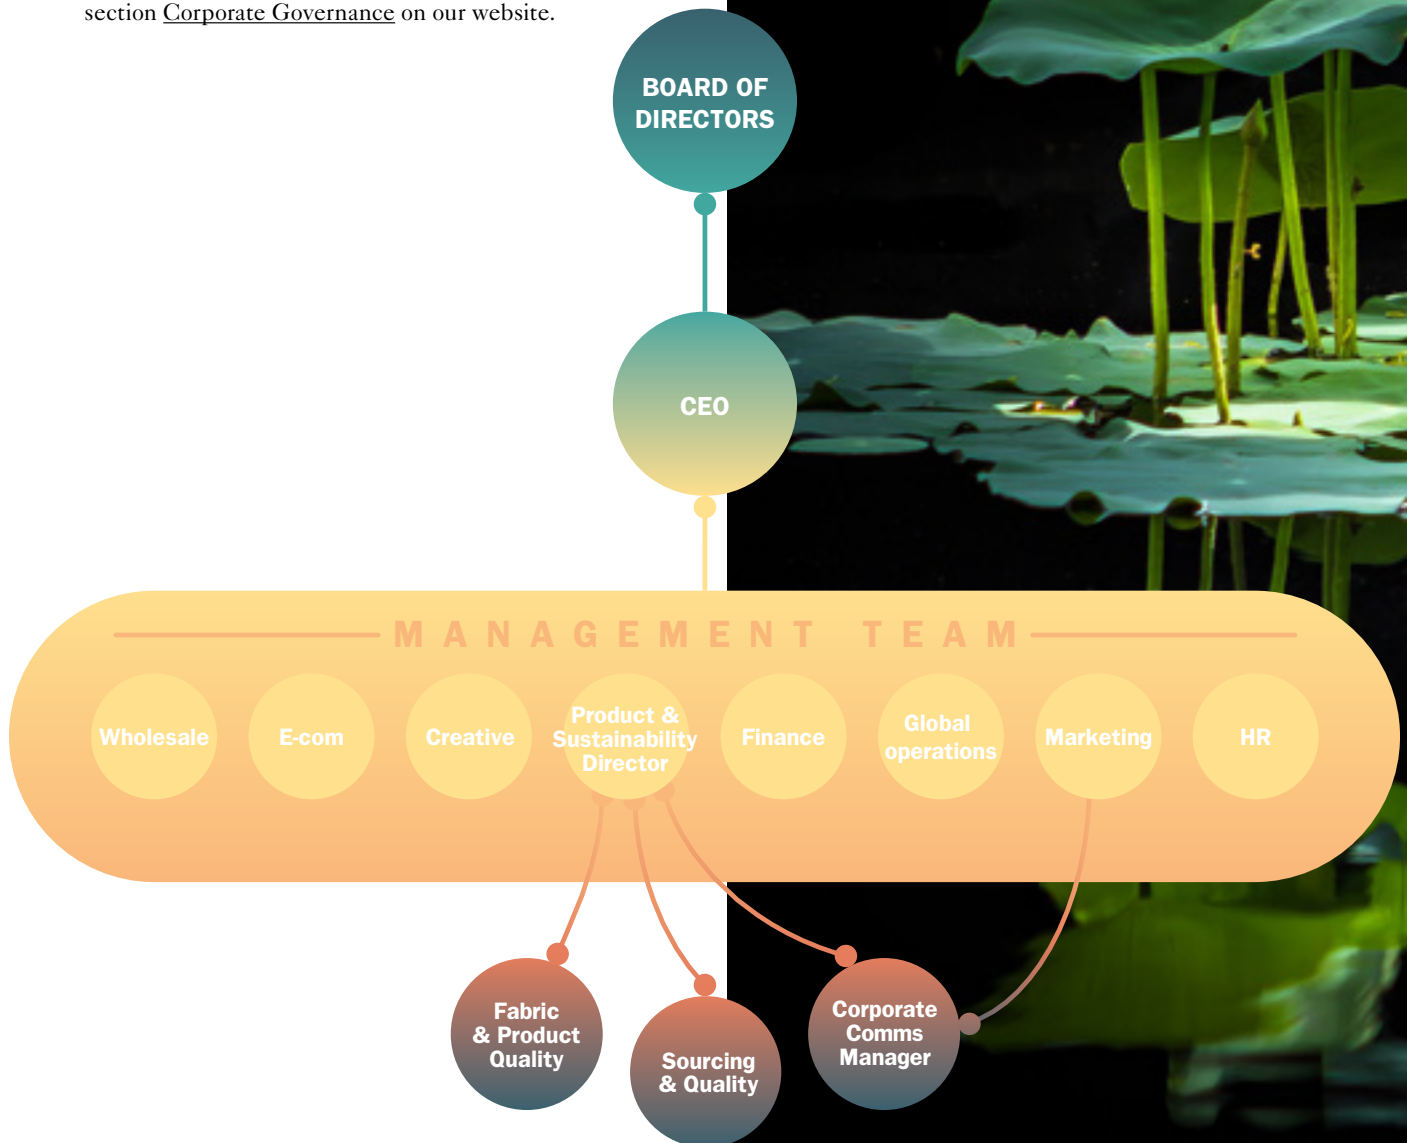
section Corporate Governance on our website.

BOARD OF DIRECTORS

CEO

MANAGEMENT TEAM

Wholesale

E-com

Creative

Product & Sustainability Director

Finance

Global operations

Marketing

HR

Fabric & Product Quality

Sourcing & Quality

Corporate Comms Manager